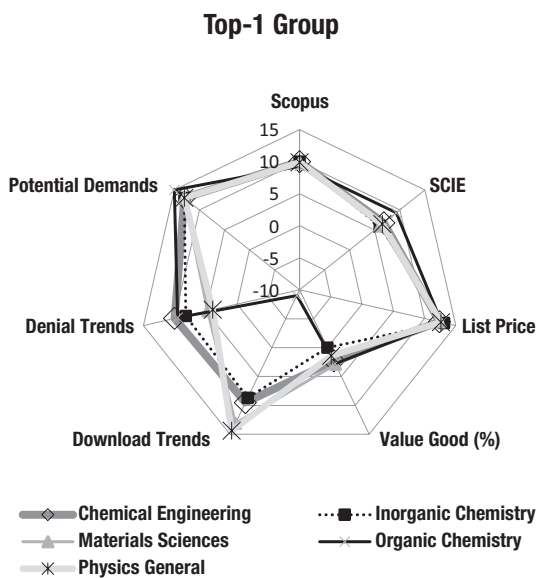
Top-1 Group

Scopus
15
10
5
0
-5
-10
SCIE
List Price
Value Good (%)
Download Trends
Denial Trends
Potential Demands

Chemical Engineering
Inorganic Chemistry
Materials Sciences
Organic Chemistry
Physics General